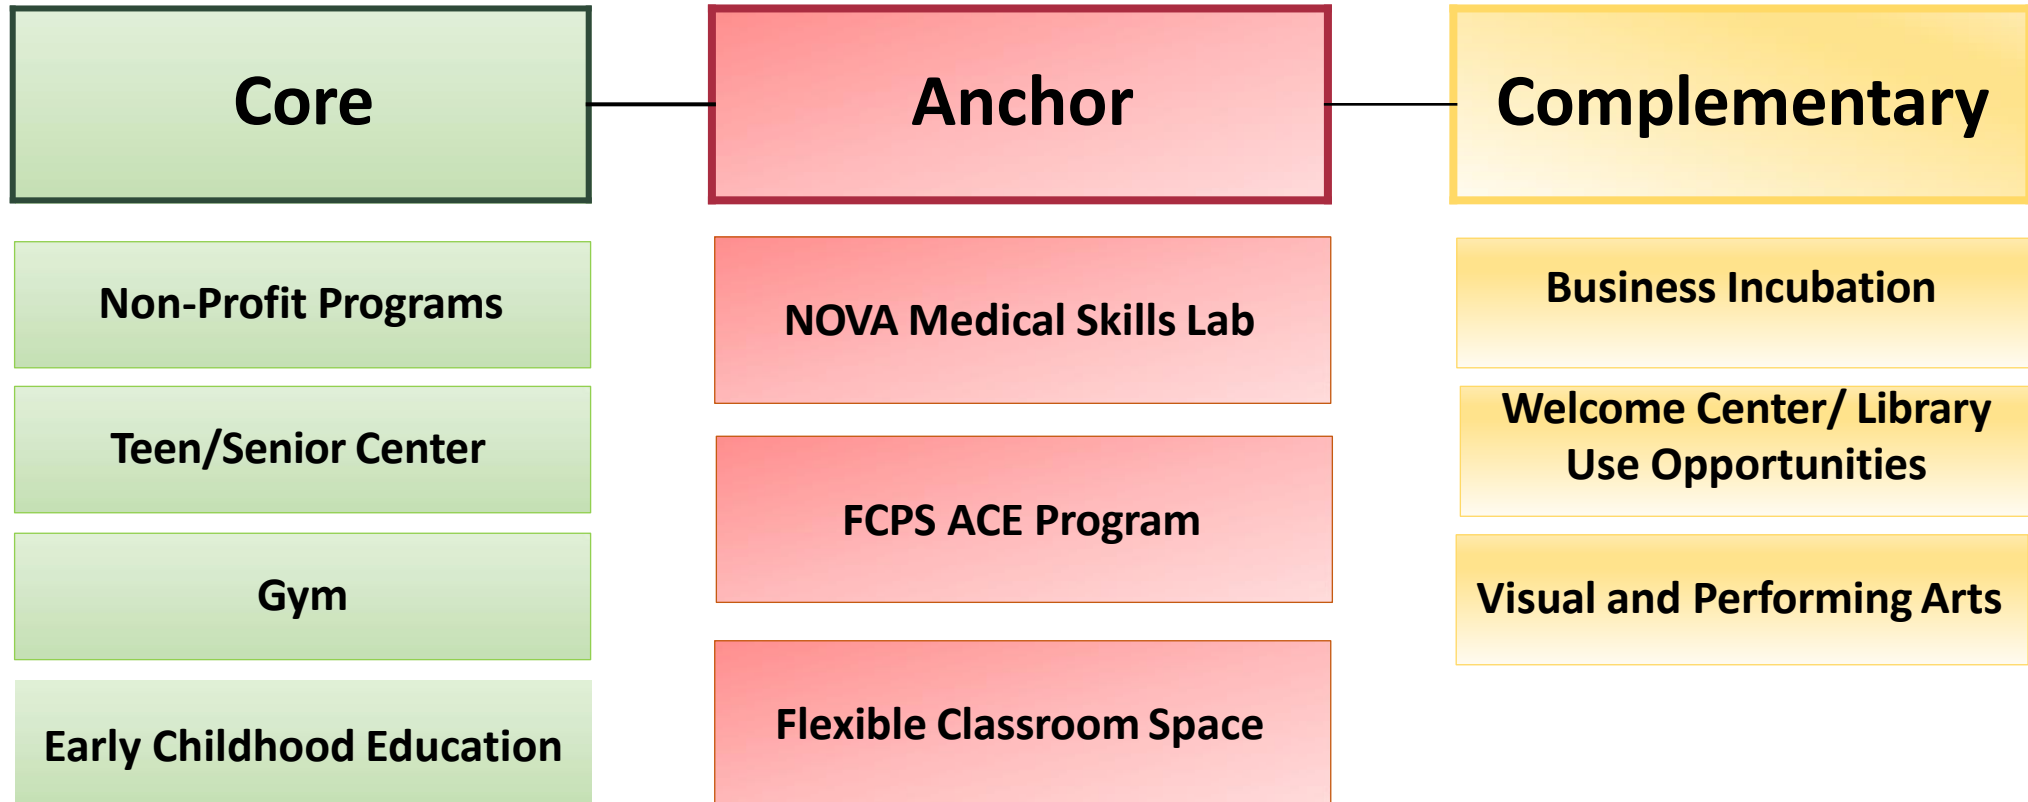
Core

Non-Profit Programs

Teen/Senior Center

Gym

Early Childhood Education

Anchor

NOVA Medical Skills Lab

FCPS ACE Program

Flexible Classroom Space

Complementary

Business Incubation

Welcome Center/ Library Use Opportunities

Visual and Performing Arts